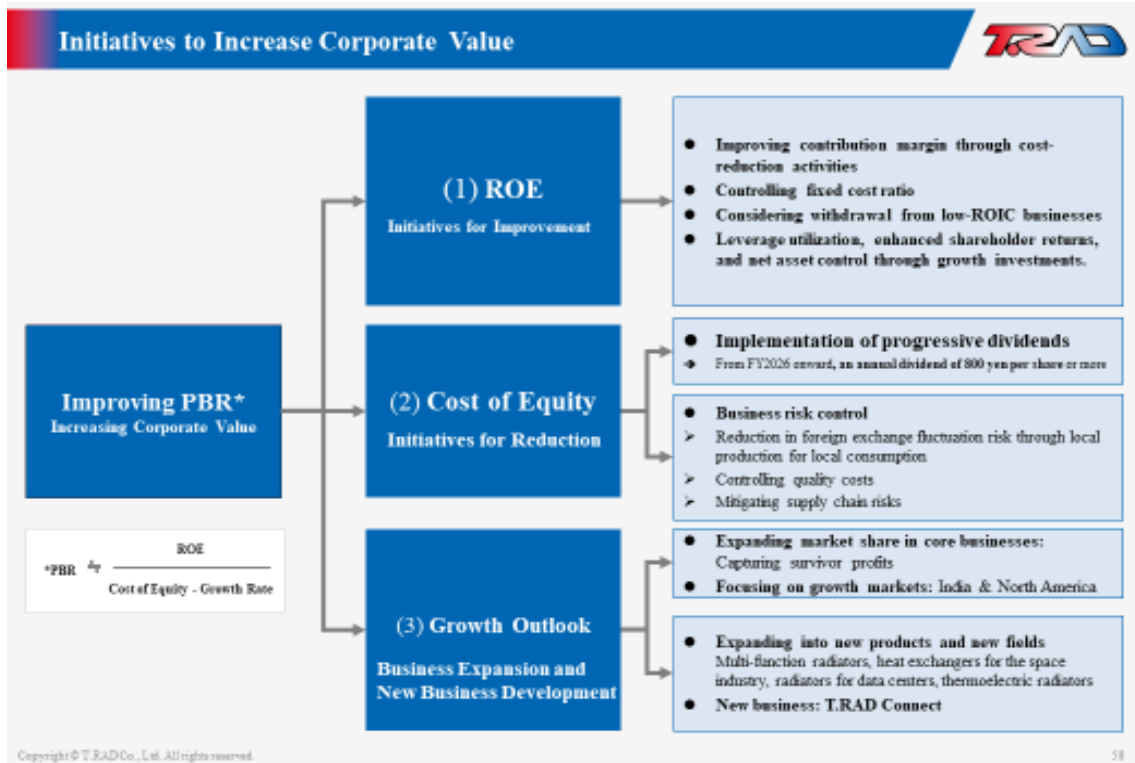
Initiatives to Increase Corporate Value

T.RAD

Improving PBR*
Increasing Corporate Value

*PBR ≒ $\frac{\text{ROE}}{\text{Cost of Equity - Growth Rate}}$

(1) ROE
Initiatives for Improvement

● Improving contribution margin through cost-reduction activities
● Controlling fixed cost ratio
● Considering withdrawal from low-ROIC businesses
● Leverage utilization, enhanced shareholder returns, and net asset control through growth investments.

(2) Cost of Equity
Initiatives for Reduction

● Implementation of progressive dividends
➔ From FY2026 onward, an annual dividend of 800 yen per share or more

● Business risk control
➢ Reduction in foreign exchange fluctuation risk through local production for local consumption
➢ Controlling quality costs
➢ Mitigating supply chain risks

(3) Growth Outlook
Business Expansion and New Business Development

● Expanding market share in core businesses: Capturing survivor profits
● Focusing on growth markets: India & North America

● Expanding into new products and new fields
Multi-function radiators, heat exchangers for the space industry, radiators for data centers, thermoelectric radiators
● New business: T.RAD Connect

Copyright © T.RAD Co., Ltd. All rights reserved.
58